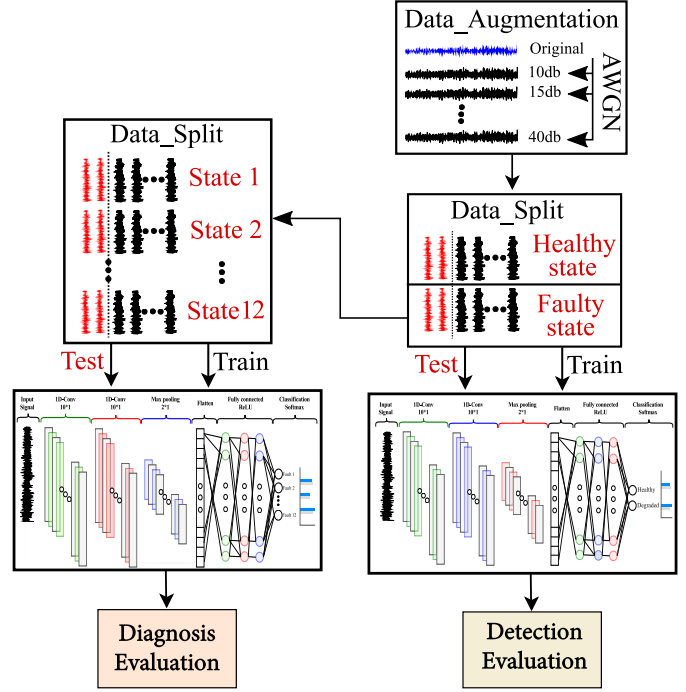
Data_Augmentation
Original
10db
15db
40db
AWGN

Data_Split
State 1
State 2
State12

Data_Split
Healthy state
Faulty state

Test
Train

Test
Train

Input Signal
1D-Conv 10*1
1D-Conv 10*1
Max pooling 2*1
Flatten
Fully connected ReLU
Classification Softmax
Fault 1
Fault 2
Fault 12

Input Signal
1D-Conv 10*1
1D-Conv 10*1
Max pooling 2*1
Flatten
Fully connected ReLU
Classification Softmax
Healthy
Degraded

Diagnosis Evaluation

Detection Evaluation